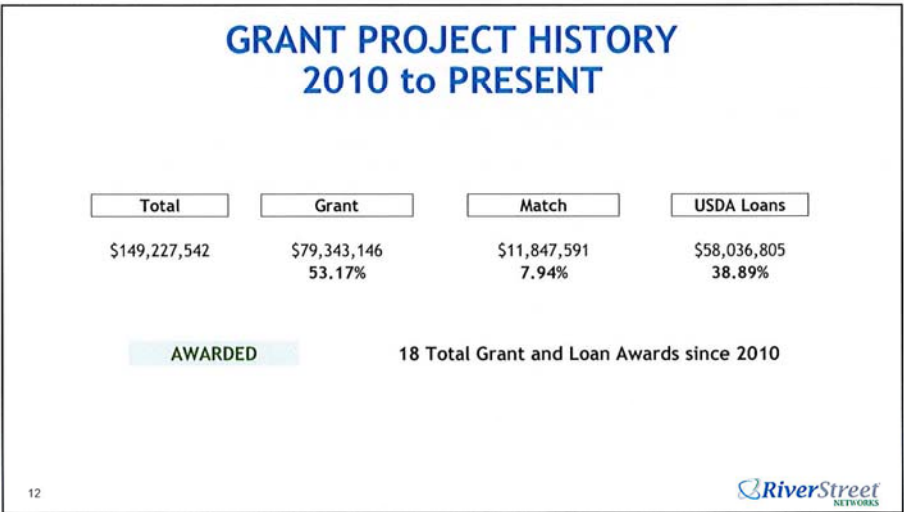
GRANT PROJECT HISTORY
2010 to PRESENT

| Total | Grant | Match | USDA Loans |
|---|---|---|---|
| \$149,227,542 | \$79,343,146<br>53.17% | \$11,847,591<br>7.94% | \$58,036,805<br>38.89% |

AWARDED

18 Total Grant and Loan Awards since 2010

12

RiverStreet
NETWORKS